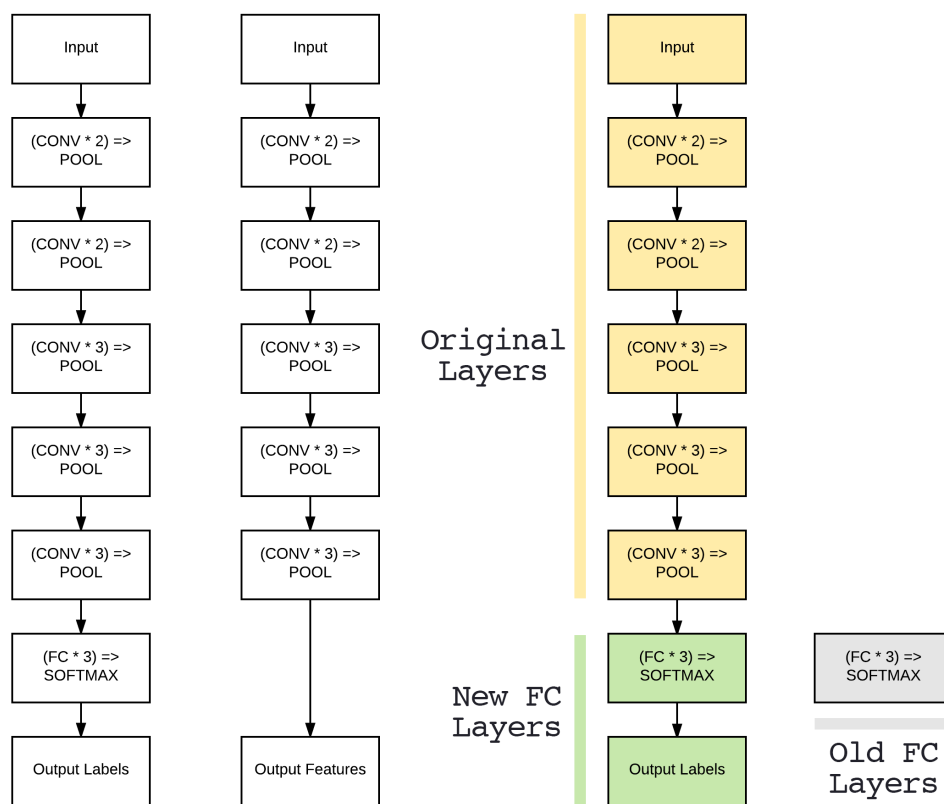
Input

(CONV * 2) => POOL

(CONV * 2) => POOL

(CONV * 3) => POOL

(CONV * 3) => POOL

(CONV * 3) => POOL

(FC * 3) => SOFTMAX

Output Labels

Input

(CONV * 2) => POOL

(CONV * 2) => POOL

(CONV * 3) => POOL

(CONV * 3) => POOL

(CONV * 3) => POOL

Output Features

Original Layers

New FC Layers

Input

(CONV * 2) => POOL

(CONV * 2) => POOL

(CONV * 3) => POOL

(CONV * 3) => POOL

(CONV * 3) => POOL

(FC * 3) => SOFTMAX

Output Labels

(FC * 3) => SOFTMAX

Old FC Layers